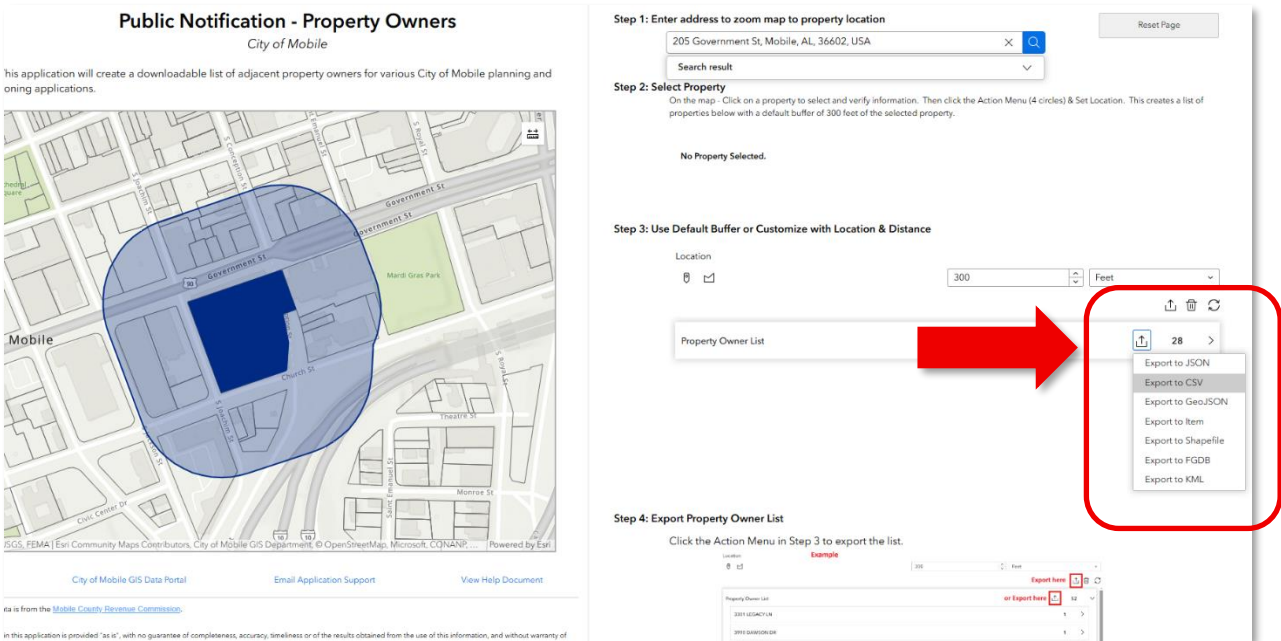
Public Notification - Property Owners
City of Mobile

his application will create a downloadable list of adjacent property owners for various City of Mobile planning and oning applications.

S Conception St
S Claiborne St
S Royal St
S Joachim St
Government St
Government St
Mardi Gras Park
Mobile
Church St
Theatre St
S Joachim St
Saint Emanuel St
Monroe St
Civic Center Dr
S Royal St
thedral uare
90
10

JSGS, FEMA | Esri Community Maps Contributors, City of Mobile GIS Department, © OpenStreetMap, Microsoft, CONANP, ... Powered by Esri

City of Mobile GIS Data Portal
Email Application Support
View Help Document

ata is from the Mobile County Revenue Commission.

n this application is provided "as is", with no guarantee of completeness, accuracy, timeliness or of the results obtained from the use of this information, and without warranty of

Step 1: Enter address to zoom map to property location
Reset Page
205 Government St, Mobile, AL, 36602, USA
Search result

Step 2: Select Property
On the map - Click on a property to select and verify information. Then click the Action Menu (4 circles) & Set Location. This creates a list of properties below with a default buffer of 300 feet of the selected property.

No Property Selected.

Step 3: Use Default Buffer or Customize with Location & Distance
Location
300
Feet
Property Owner List
28
Export to JSON
Export to CSV
Export to GeoJSON
Export to Item
Export to Shapefile
Export to FGDB
Export to KML

Step 4: Export Property Owner List
Click the Action Menu in Step 3 to export the list.
Location
Example
Feet
Export here
Property Owner List
or Export here
52
3311 LEGACY LN
3915 DAWSON DR